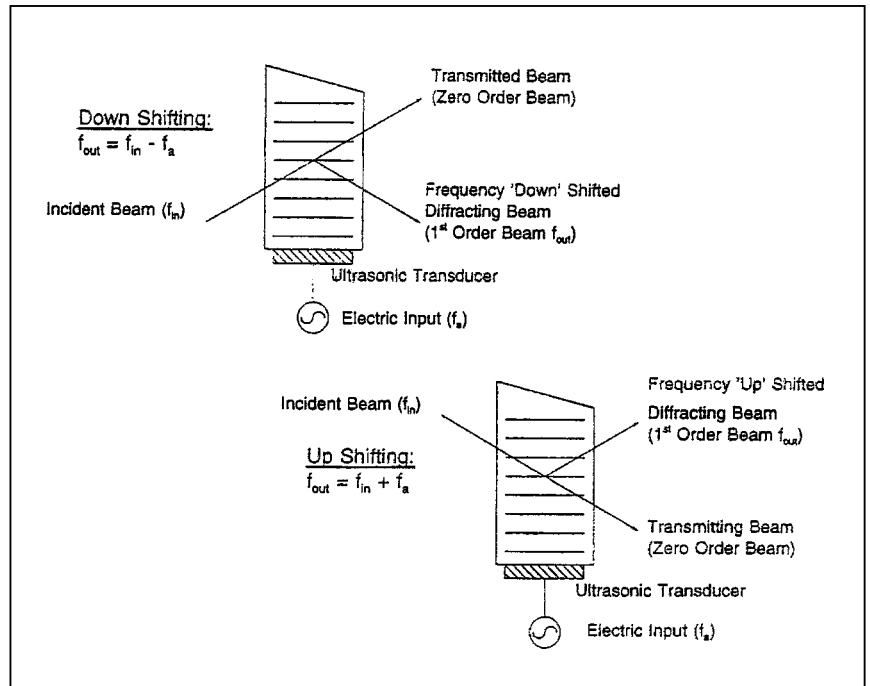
Transmitted Beam (Zero Order Beam)

Down Shifting:
$f_{out} = f_{in} - f_a$

Incident Beam ($f_{in}$)

Frequency 'Down' Shifted Diffracting Beam ($1^{st}$ Order Beam $f_{out}$)

Ultrasonic Transducer

Electric Input ($f_a$)

Frequency 'Up' Shifted

Incident Beam ($f_{in}$)

Diffracting Beam ($1^{st}$ Order Beam $f_{out}$)

Up Shifting:
$f_{out} = f_{in} + f_a$

Transmitting Beam (Zero Order Beam)

Ultrasonic Transducer

Electric Input ($f_a$)